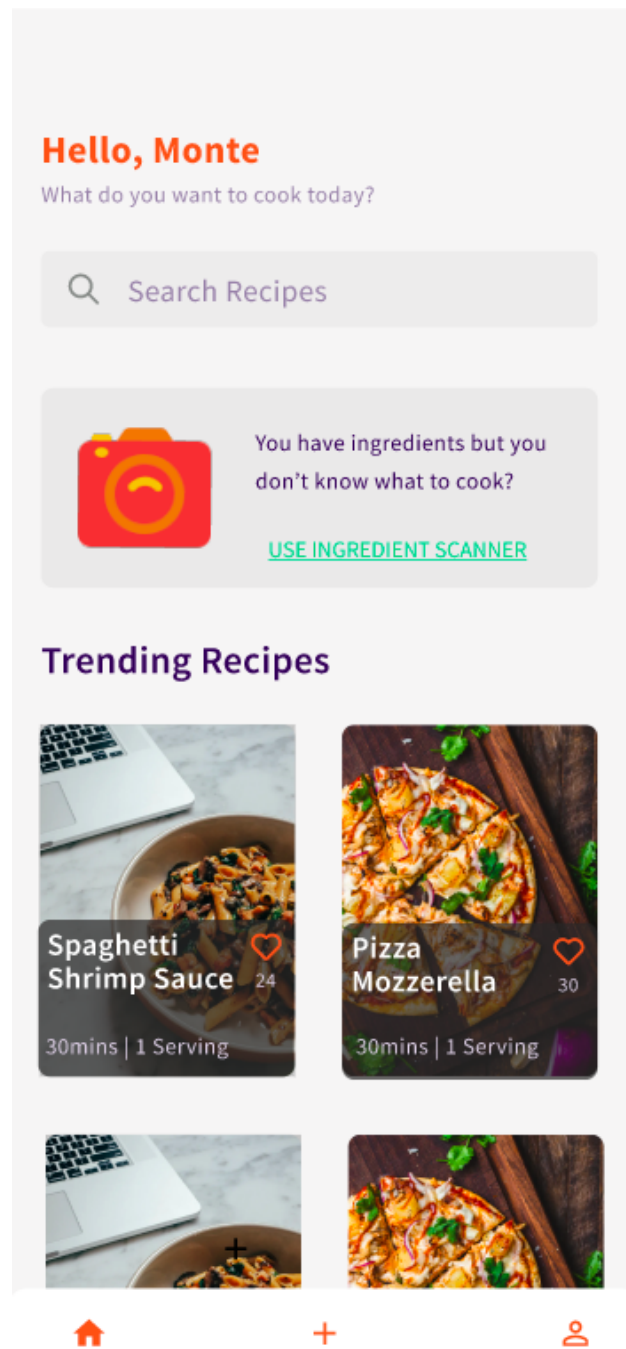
Hello, Monte
What do you want to cook today?

Search Recipes

You have ingredients but you don't know what to cook?

USE INGREDIENT SCANNER

Trending Recipes

Spaghetti Shrimp Sauce
24
30mins | 1 Serving

Pizza Mozzerella
30
30mins | 1 Serving